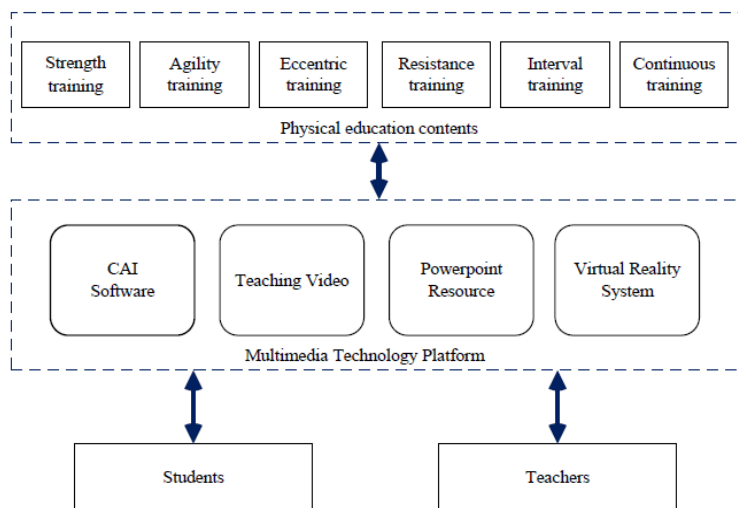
Strength training

Agility training

Eccentric training

Resistance training

Interval training

Continuous training

Physical education contents

CAI Software

Teaching Video

Powerpoint Resource

Virtual Reality System

Multimedia Technology Platform

Students

Teachers